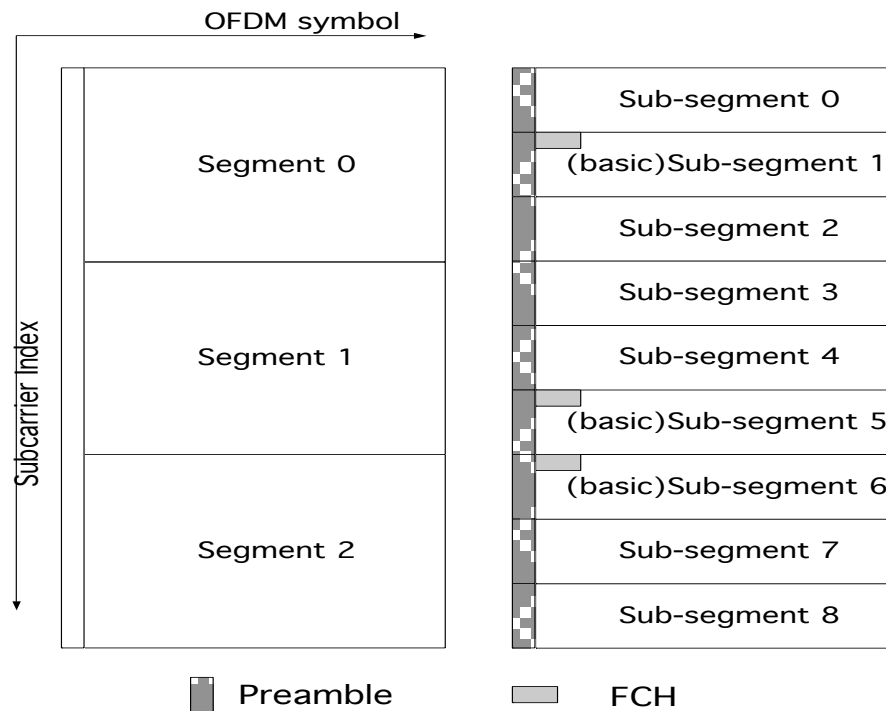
OFDM symbol

Subcarrier Index

Segment 0

Segment 1

Segment 2

Sub-segment 0

(basic)Sub-segment 1

Sub-segment 2

Sub-segment 3

Sub-segment 4

(basic)Sub-segment 5

(basic)Sub-segment 6

Sub-segment 7

Sub-segment 8

Preamble

FCH